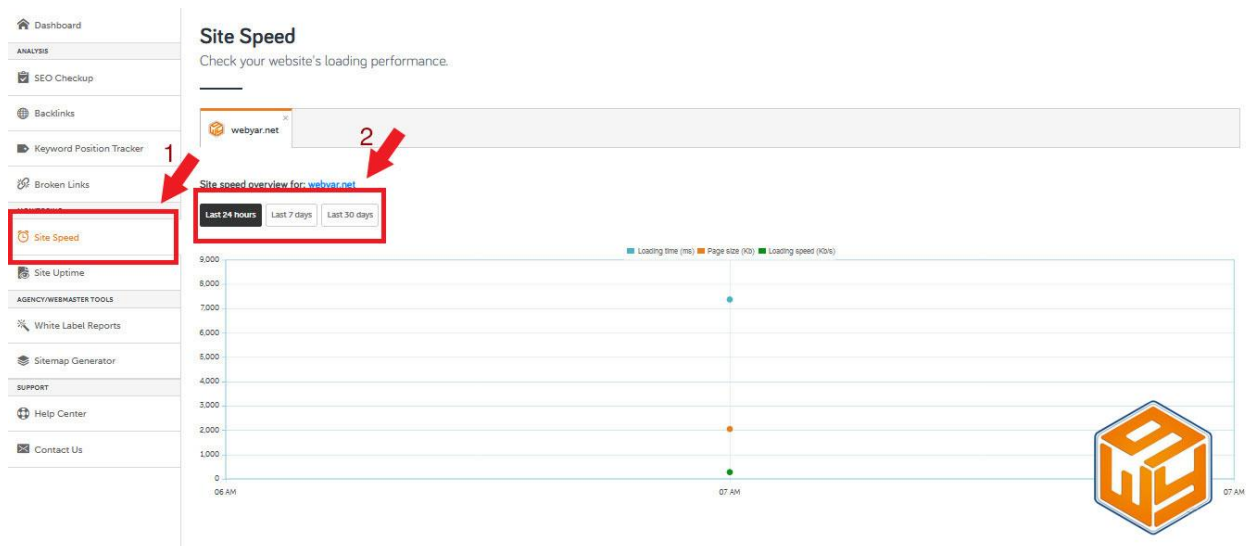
Dashboard
ANALYSIS
SEO Checkup
Backlinks
Keyword Position Tracker
Broken Links
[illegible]
Site Speed
Site Uptime
AGENCY/WEBMASTER TOOLS
White Label Reports
Sitemap Generator
SUPPORT
Help Center
Contact Us

1
2

Site Speed
Check your website's loading performance.

webyar.net ×

Site speed overview for: webyar.net

Last 24 hours | Last 7 days | Last 30 days

Loading time (ms) Page size (Kb) Loading speed (Kb/s)

9,000
8,000
7,000
6,000
5,000
4,000
3,000
2,000
1,000
0
06 AM
07 AM
07 AM